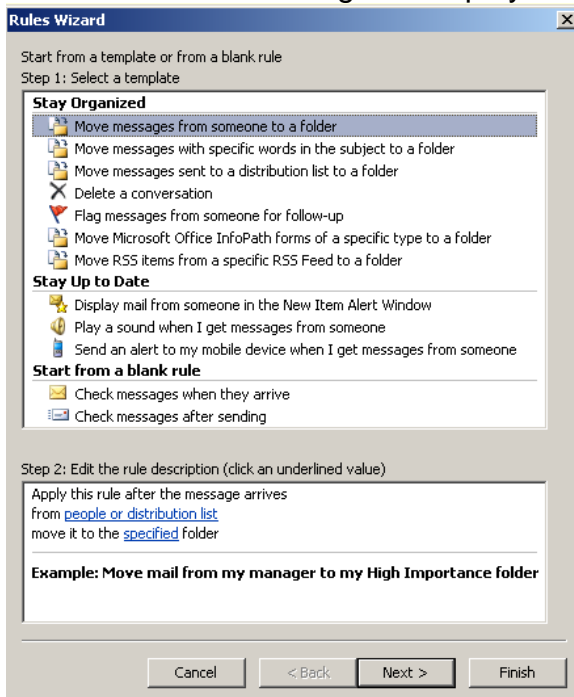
Rules Wizard

Start from a template or from a blank rule
Step 1: Select a template

Stay Organized
Move messages from someone to a folder
Move messages with specific words in the subject to a folder
Move messages sent to a distribution list to a folder
Delete a conversation
Flag messages from someone for follow-up
Move Microsoft Office InfoPath forms of a specific type to a folder
Move RSS items from a specific RSS Feed to a folder
Stay Up to Date
Display mail from someone in the New Item Alert Window
Play a sound when I get messages from someone
Send an alert to my mobile device when I get messages from someone
Start from a blank rule
Check messages when they arrive
Check messages after sending

Step 2: Edit the rule description (click an underlined value)
Apply this rule after the message arrives
from people or distribution list
move it to the specified folder

Example: Move mail from my manager to my High Importance folder

Cancel | < Back | Next > | Finish